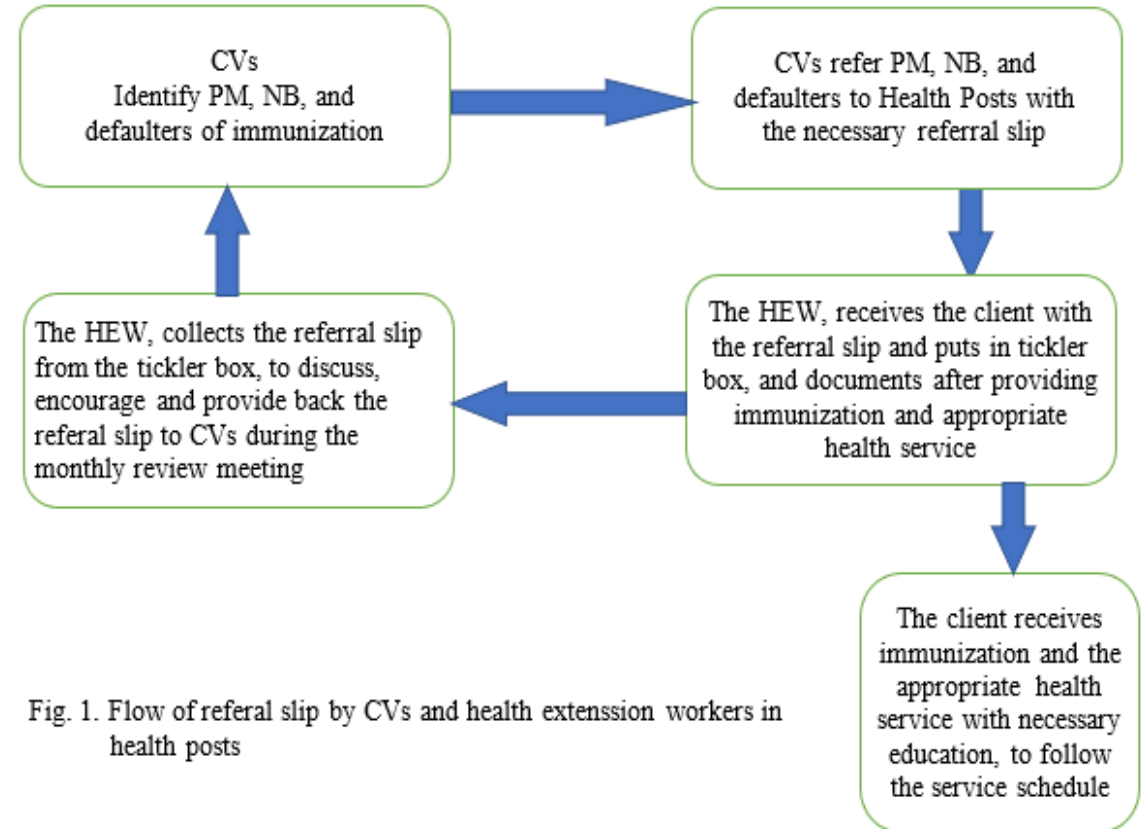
CVs
Identify PM, NB, and defaulters of immunization

CVs refer PM, NB, and defaulters to Health Posts with the necessary referral slip

The HEW, receives the client with the referral slip and puts in tickler box, and documents after providing immunization and appropriate health service

The HEW, collects the referral slip from the tickler box, to discuss, encourage and provide back the referal slip to CVs during the monthly review meeting

The client receives immunization and the appropriate health service with necessary education, to follow the service schedule

Fig. 1. Flow of referal slip by CVs and health extenssion workers in health posts